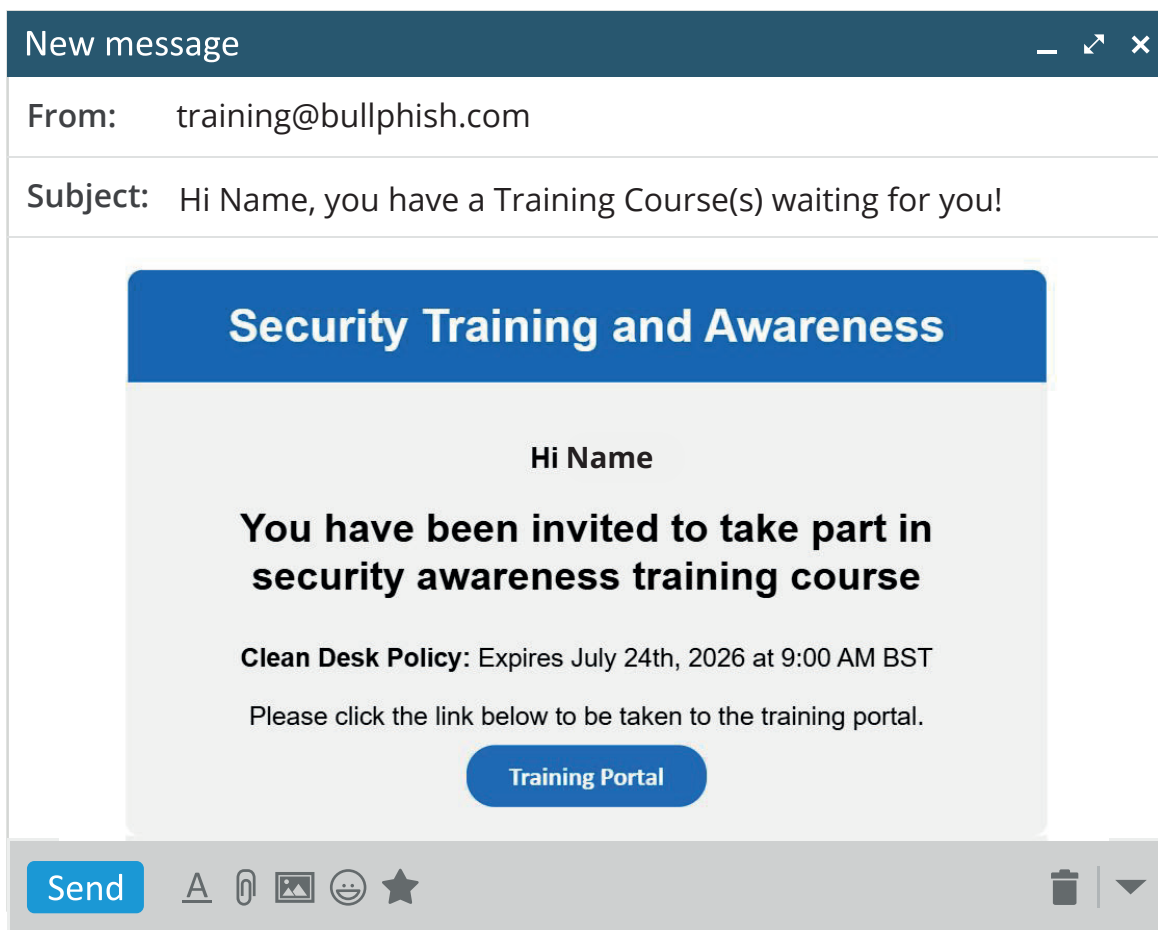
New message

From: training@bullphish.com

Subject: Hi Name, you have a Training Course(s) waiting for you!

Security Training and Awareness

Hi Name

You have been invited to take part in security awareness training course

**Clean Desk Policy:** Expires July 24th, 2026 at 9:00 AM BST

Please click the link below to be taken to the training portal.

Training Portal

Send A